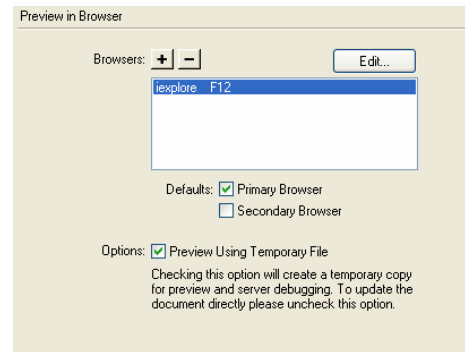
Preview in Browser

Browsers: + −

Edit...

iexplore F12

Defaults: Primary Browser

Secondary Browser

Options: Preview Using Temporary File

Checking this option will create a temporary copy for preview and server debugging. To update the document directly please uncheck this option.